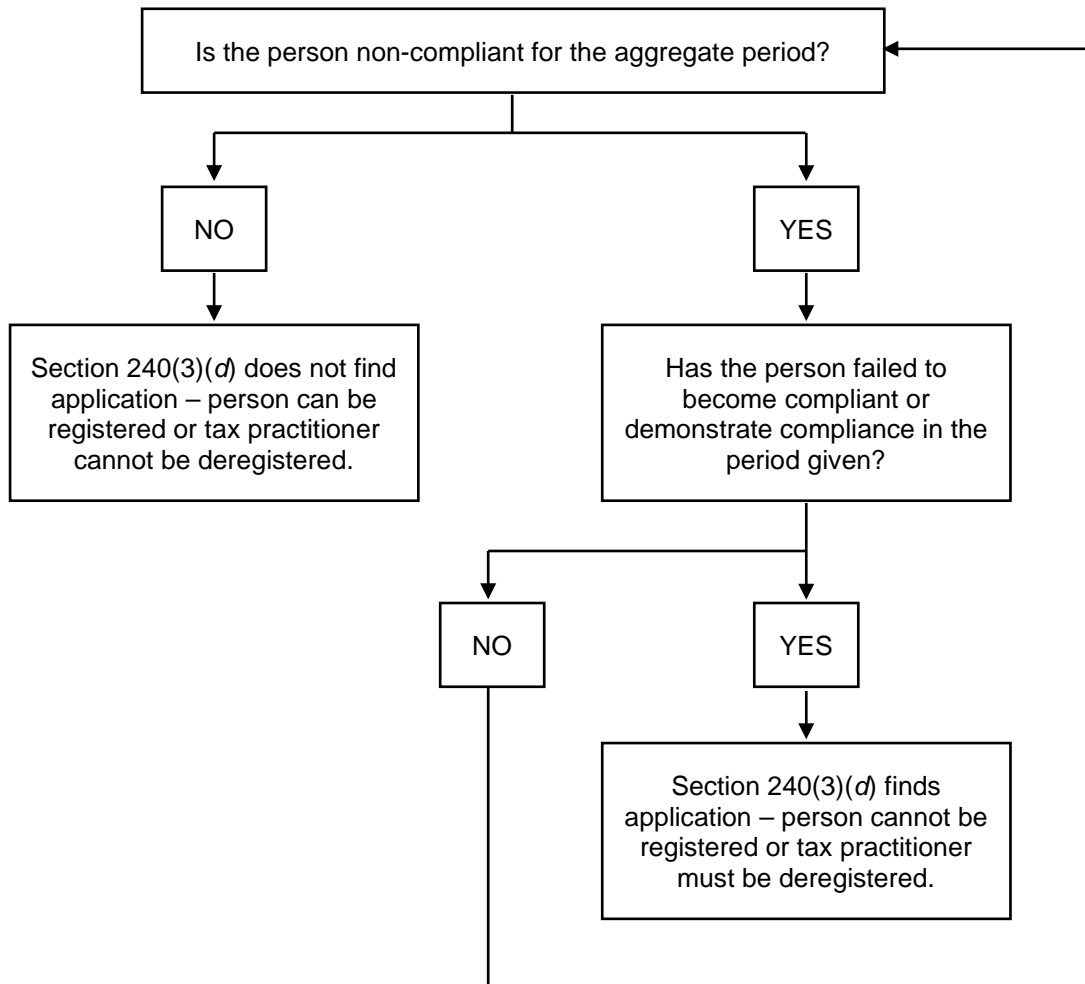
Is the person non-compliant for the aggregate period?

NO

YES

Section 240(3)(*d*) does not find application – person can be registered or tax practitioner cannot be deregistered.

Has the person failed to become compliant or demonstrate compliance in the period given?

NO

YES

Section 240(3)(*d*) finds application – person cannot be registered or tax practitioner must be deregistered.